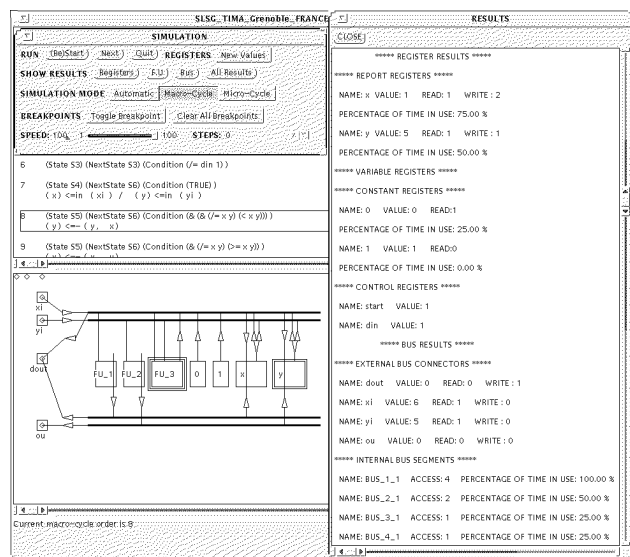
SLSG_TIMA_Grenoble_FRANCE

SIMULATION

RUN (Re)Start Next Quit REGISTERS New Values

SHOW RESULTS Registers F.U. Bus All Results

SIMULATION MODE Automatic Macro-Cycle Micro-Cycle

BREAKPOINTS Toggle Breakpoint Clear All Breakpoints

SPEED: 100 1 100 STEPS: 0

6 (State S3) (NextState S3) (Condition (/= din 1))

7 (State S4) (NextState S6) (Condition (TRUE))
( x) <=in ( xi ) / ( y) <=in ( yi )

8 (State S5) (NextState S6) (Condition (& (& (/= x y) (< x y))))
( y ) <=- ( y, x)

9 (State S5) (NextState S6) (Condition (& (/= x y) (>= x y)))

xi
yi
dout
ou
FU_1 FU_2 FU_3 0 1 x y

Current macro-cycle order is 8

RESULTS

CLOSE

***** REGISTER RESULTS *****

***** REPORT REGISTERS *****

NAME: x VALUE: 1 READ: 1 WRITE : 2

PERCENTAGE OF TIME IN USE: 75.00 %

NAME: y VALUE: 5 READ: 1 WRITE : 1

PERCENTAGE OF TIME IN USE: 50.00 %

***** VARIABLE REGISTERS *****

***** CONSTANT REGISTERS *****

NAME: 0 VALUE: 0 READ:1

PERCENTAGE OF TIME IN USE: 25.00 %

NAME: 1 VALUE: 1 READ:0

PERCENTAGE OF TIME IN USE: 0.00 %

***** CONTROL REGISTERS *****

NAME: start VALUE: 1

NAME: din VALUE: 1

***** BUS RESULTS *****

***** EXTERNAL BUS CONNECTORS *****

NAME: dout VALUE: 0 READ: 0 WRITE : 1

NAME: xi VALUE: 6 READ: 1 WRITE : 0

NAME: yi VALUE: 5 READ: 1 WRITE : 0

NAME: ou VALUE: 0 READ: 0 WRITE : 0

***** INTERNAL BUS SEGMENTS *****

NAME: BUS_1_1 ACCESS: 4 PERCENTAGE OF TIME IN USE: 100.00 %

NAME: BUS_2_1 ACCESS: 2 PERCENTAGE OF TIME IN USE: 50.00 %

NAME: BUS_3_1 ACCESS: 1 PERCENTAGE OF TIME IN USE: 25.00 %

NAME: BUS_4_1 ACCESS: 1 PERCENTAGE OF TIME IN USE: 25.00 %